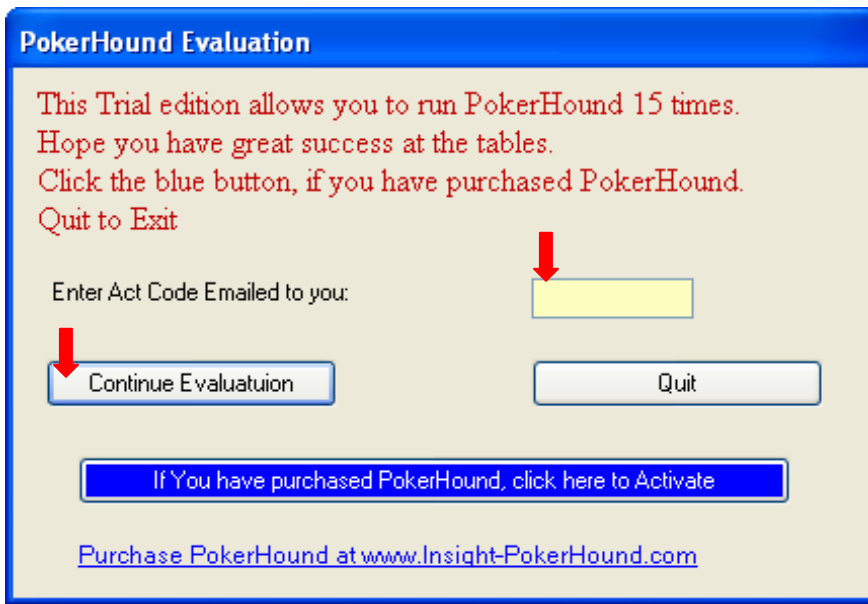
PokerHound Evaluation

This Trial edition allows you to run PokerHound 15 times.
Hope you have great success at the tables.
Click the blue button, if you have purchased PokerHound.
Quit to Exit

Enter Act Code Emailed to you:

Continue Evaluatuion

Quit

If You have purchased PokerHound, click here to Activate

Purchase PokerHound at www.Insight-PokerHound.com